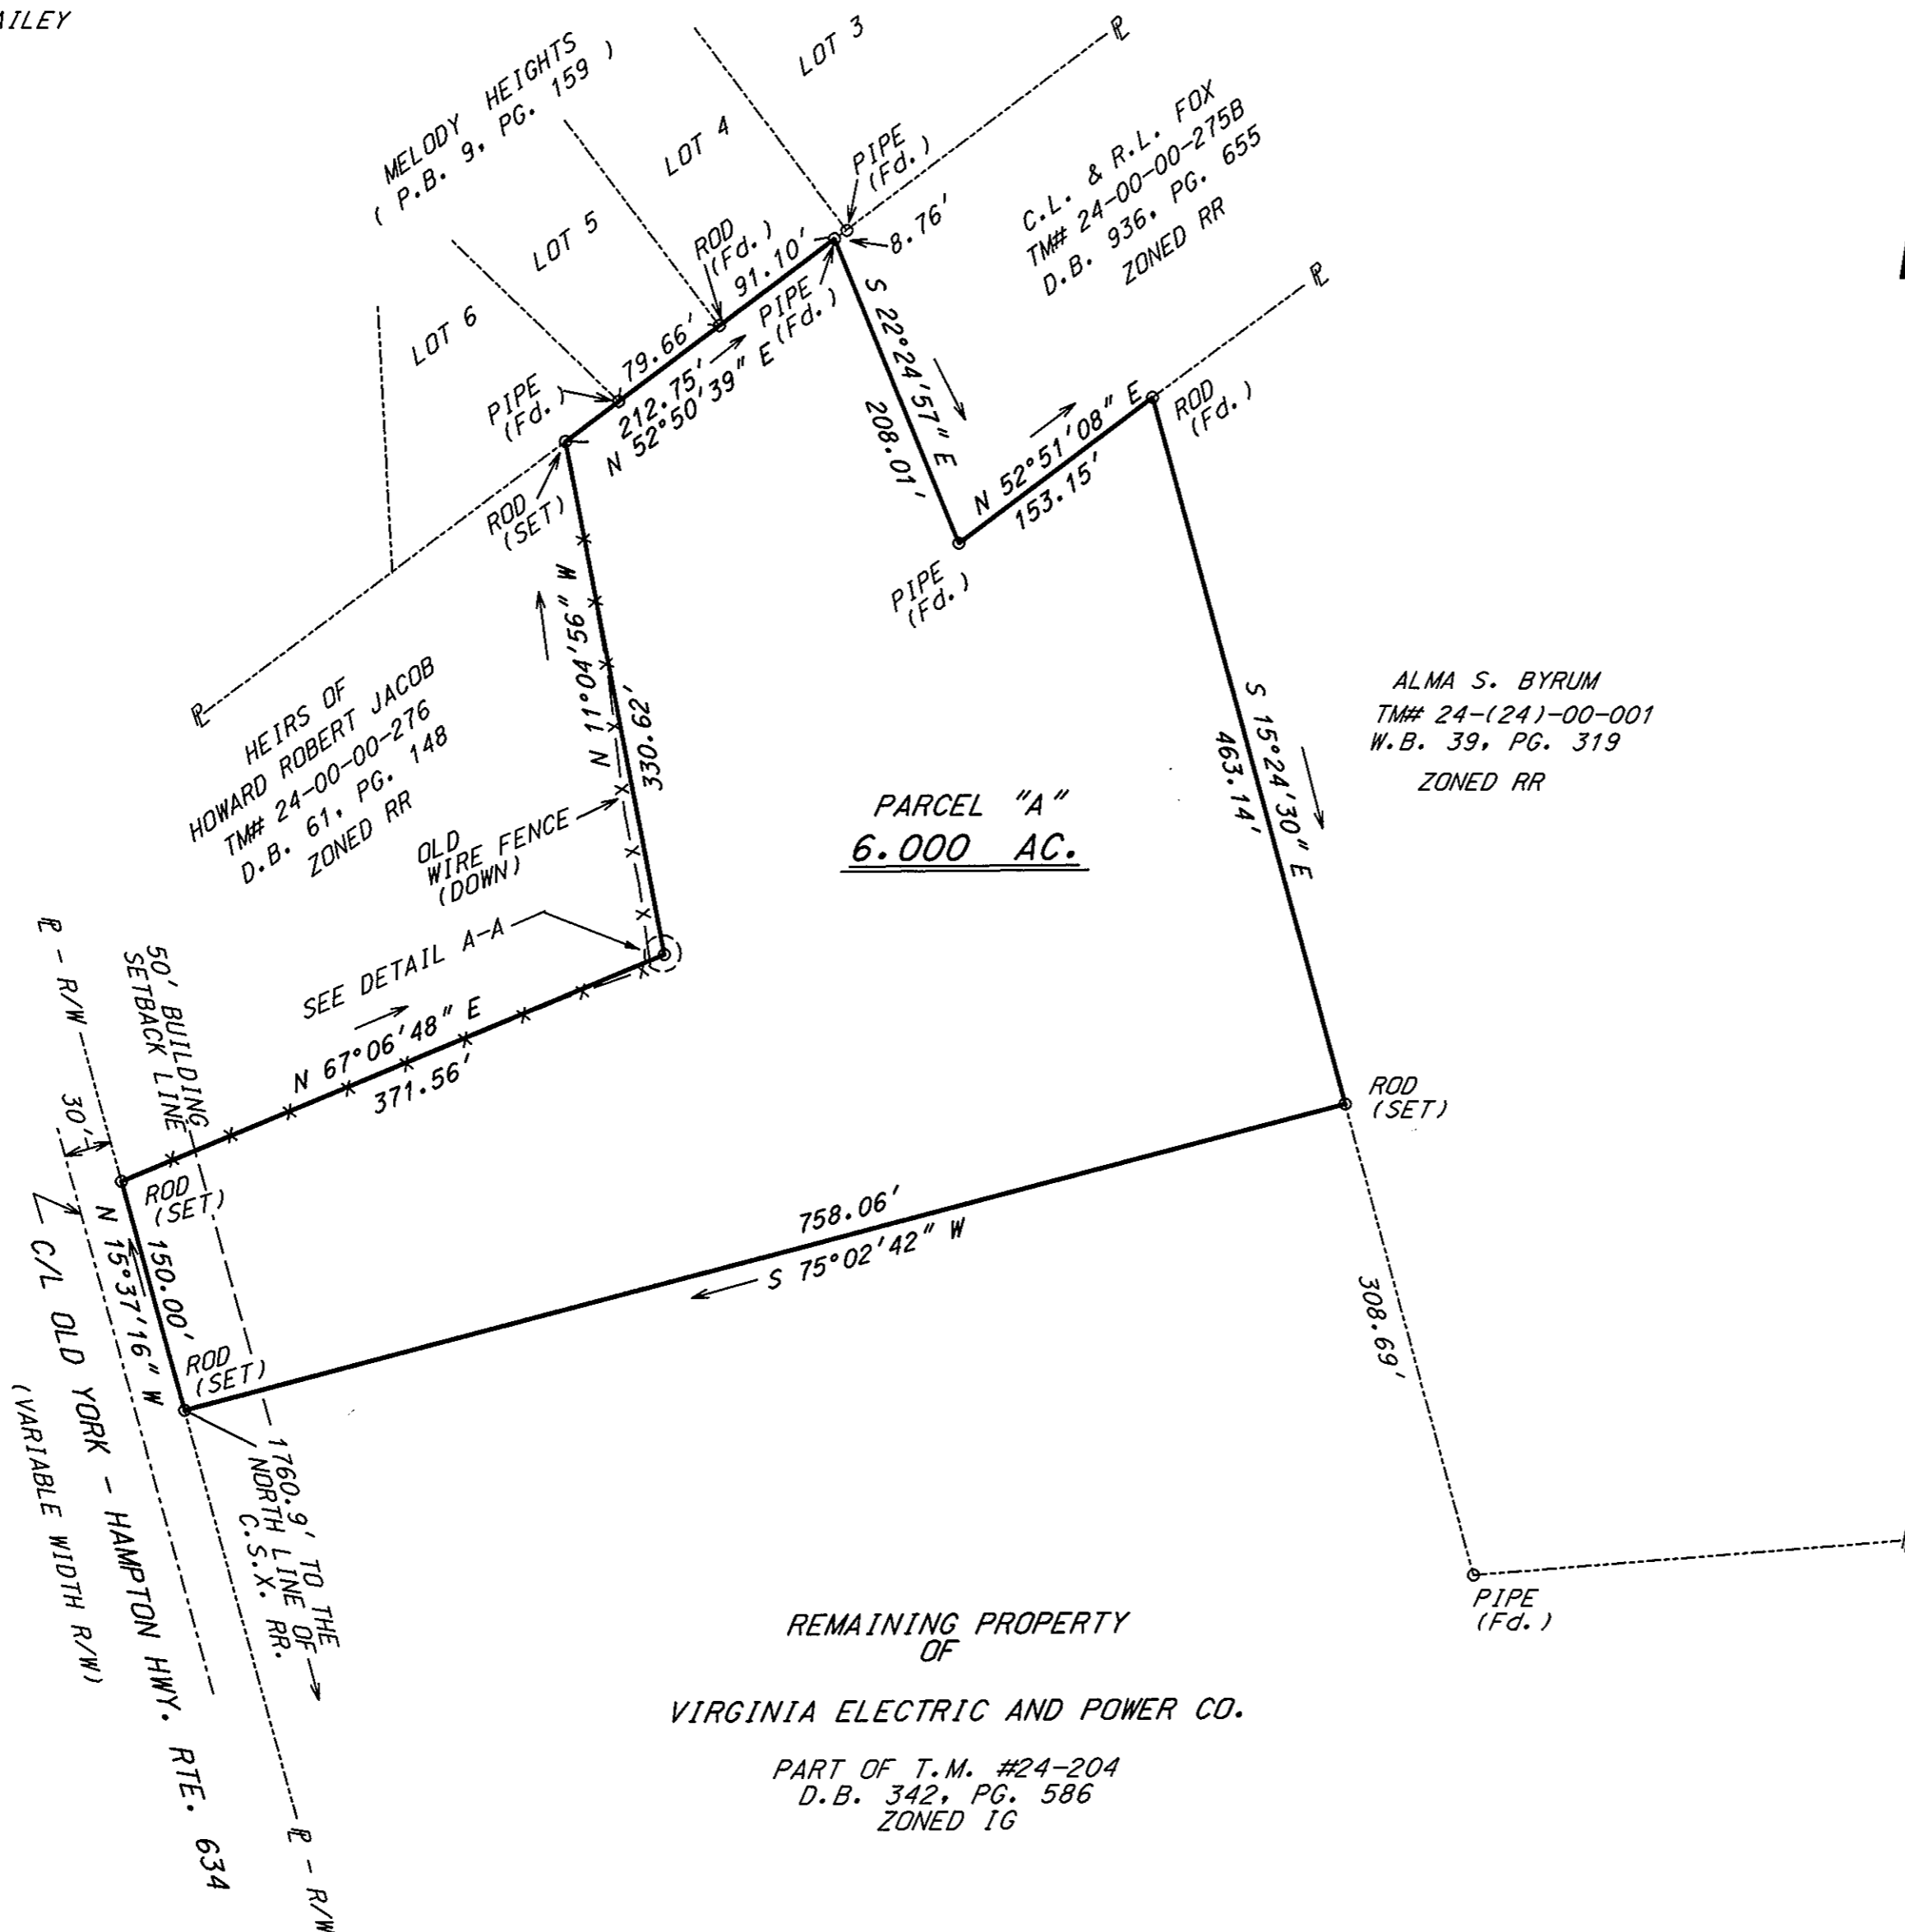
AILEY

MELODY HEIGHTS
( P.B. 9, PG. 159 )

LOT 3

LOT 4

LOT 5

LOT 6

℞

PIPE
(Fd.)

8.76'

C.L. & R.L. FOX
TM# 24-00-00-275B
D.B. 936, PG. 655
ZONED RR

ROD
(Fd.)

91.10'

79.66'

PIPE
(Fd.)

212.75'
N 52°50'39" E

PIPE
(Fd.)

S 22°24'57" E
208.01'

℞

N 52°51'08" E
153.15'

ROD
(Fd.)

ROD
(SET)

PIPE
(Fd.)

N 11°04'56" W
330.62'

℞

HEIRS OF
HOWARD ROBERT JACOB
TM# 24-00-00-276
D.B. 61, PG. 148
ZONED RR

S 15°24'30" E
463.14'

ALMA S. BYRUM
TM# 24-(24)-00-001
W.B. 39, PG. 319
ZONED RR

PARCEL "A"
6.000 AC.

OLD
WIRE FENCE
(DOWN)

SEE DETAIL A-A

℞ - R/W

50' BUILDING
SETBACK LINE

N 67°06'48" E
371.56'

ROD
(SET)

30'

ROD
(SET)

N 15°37'16" W
150.00'

ROD
(SET)

758.06'
S 75°02'42" W

308.69'

C/L OLD YORK - HAMPTON HWY. RTE. 634
(VARIABLE WIDTH R/W)

1760.9' TO THE
NORTH LINE OF
C.S.X. RR.

℞ - R/W

PIPE
(Fd.)

REMAINING PROPERTY
OF

VIRGINIA ELECTRIC AND POWER CO.

PART OF T.M. #24-204
D.B. 342, PG. 586
ZONED IG